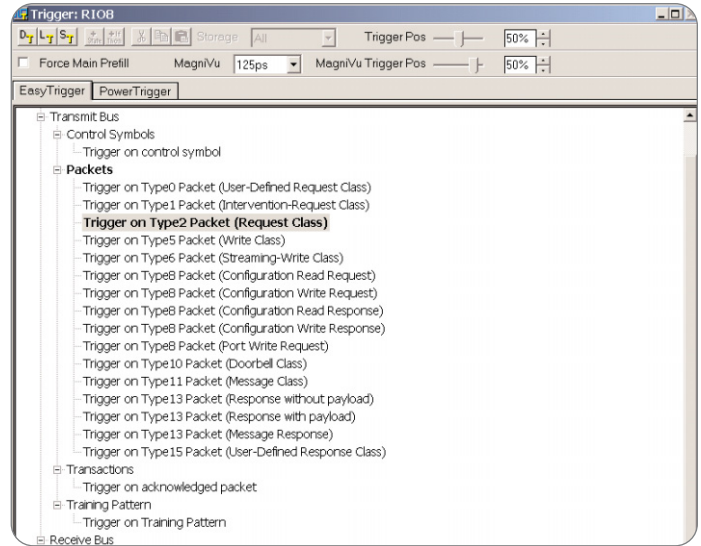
Trigger: RIO8

Storage All

Trigger Pos 50%

Force Main Prefill MagniVu 125ps MagniVu Trigger Pos 50%

EasyTrigger PowerTrigger

Transmit Bus
Control Symbols
Trigger on control symbol
Packets
Trigger on Type0 Packet (User-Defined Request Class)
Trigger on Type1 Packet (Intervention-Request Class)
Trigger on Type2 Packet (Request Class)
Trigger on Type5 Packet (Write Class)
Trigger on Type6 Packet (Streaming-Write Class)
Trigger on Type8 Packet (Configuration Read Request)
Trigger on Type8 Packet (Configuration Write Request)
Trigger on Type8 Packet (Configuration Read Response)
Trigger on Type8 Packet (Configuration Write Response)
Trigger on Type8 Packet (Port Write Request)
Trigger on Type10 Packet (Doorbell Class)
Trigger on Type11 Packet (Message Class)
Trigger on Type13 Packet (Response without payload)
Trigger on Type13 Packet (Response with payload)
Trigger on Type13 Packet (Message Response)
Trigger on Type15 Packet (User-Defined Response Class)
Transactions
Trigger on acknowledged packet
Training Pattern
Trigger on Training Pattern
Receive Bus